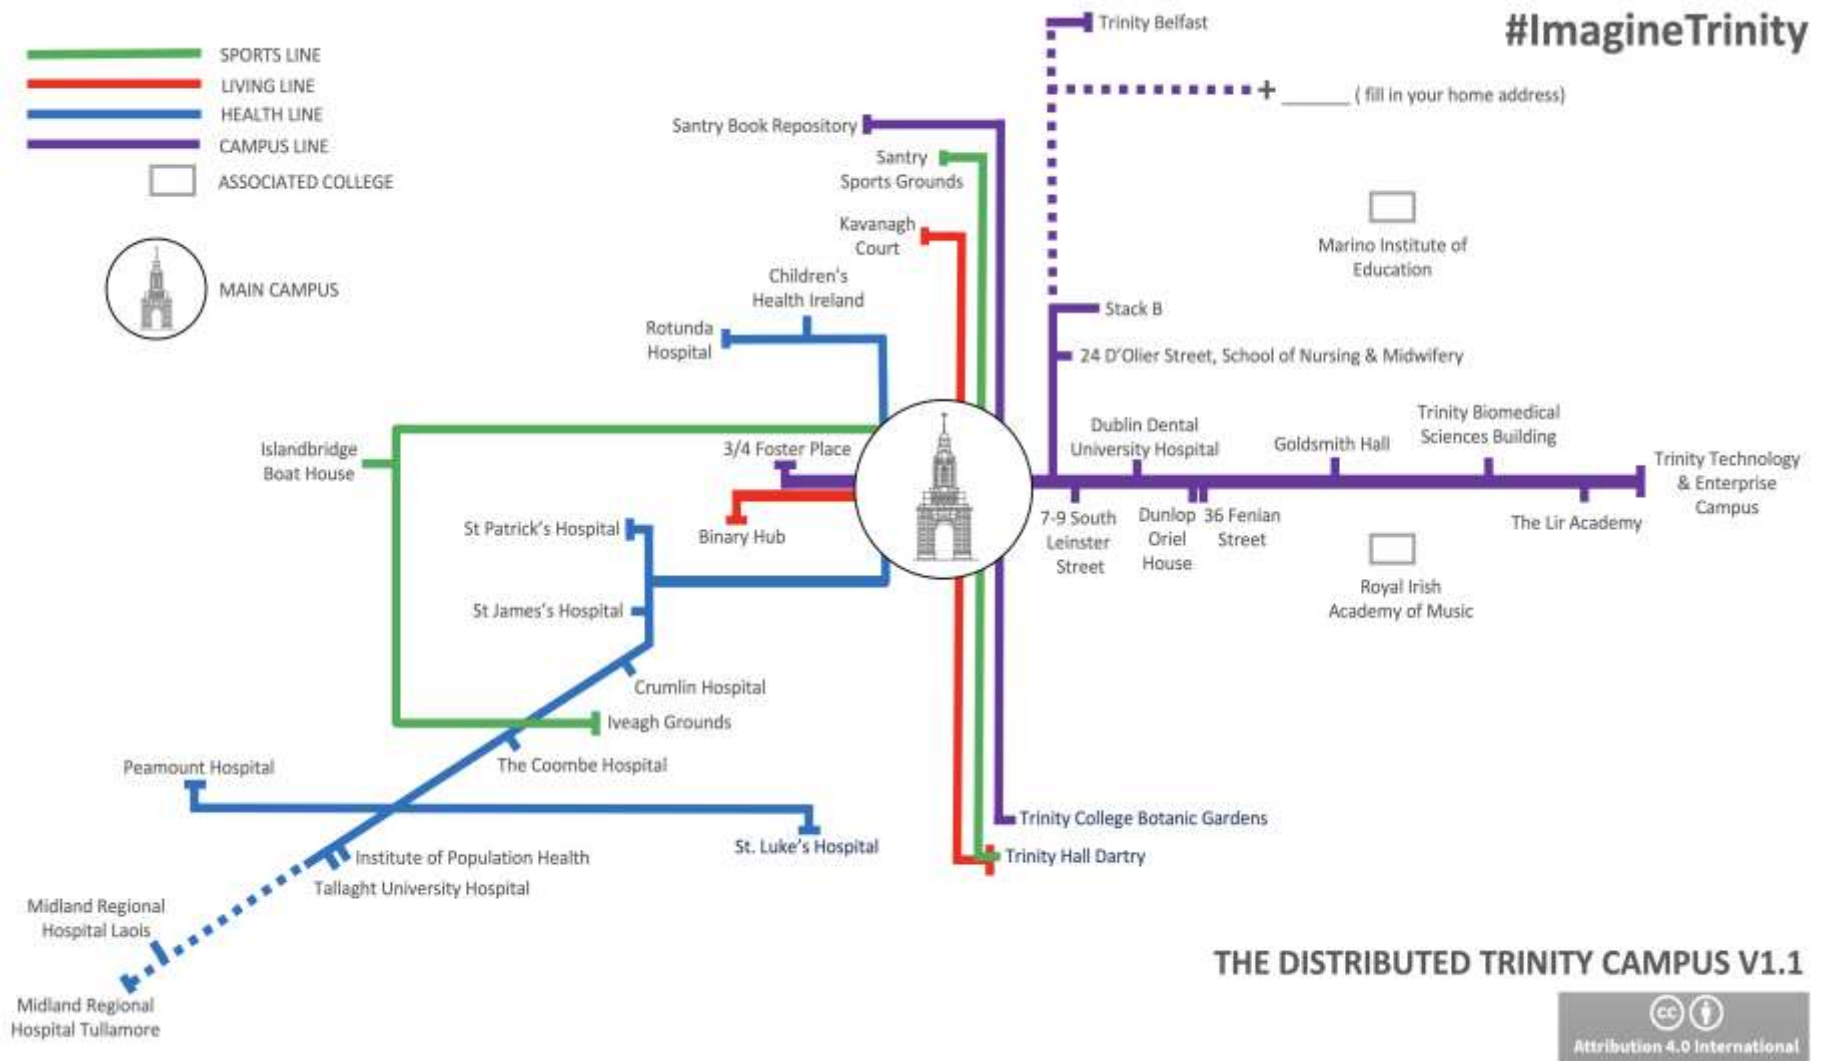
SPORTS LINE
LIVING LINE
HEALTH LINE
CAMPUS LINE
ASSOCIATED COLLEGE
MAIN CAMPUS

#ImagineTrinity

Trinity Belfast
+ ______ ( fill in your home address)
Santry Book Repository
Santry Sports Grounds
Kavanagh Court
Children's Health Ireland
Rotunda Hospital
Marino Institute of Education
Stack B
24 D'Olier Street, School of Nursing & Midwifery
Islandbridge Boat House
3/4 Foster Place
Binary Hub
Dublin Dental University Hospital
Goldsmith Hall
Trinity Biomedical Sciences Building
Trinity Technology & Enterprise Campus
7-9 South Leinster Street
Dunlop Oriel House
36 Fenian Street
The Lir Academy
Royal Irish Academy of Music
St Patrick's Hospital
St James's Hospital
Crumlin Hospital
Iveagh Grounds
The Coombe Hospital
Peamount Hospital
St. Luke's Hospital
Trinity College Botanic Gardens
Trinity Hall Dartry
Institute of Population Health
Tallaght University Hospital
Midland Regional Hospital Laois
Midland Regional Hospital Tullamore

THE DISTRIBUTED TRINITY CAMPUS V1.1
Attribution 4.0 International